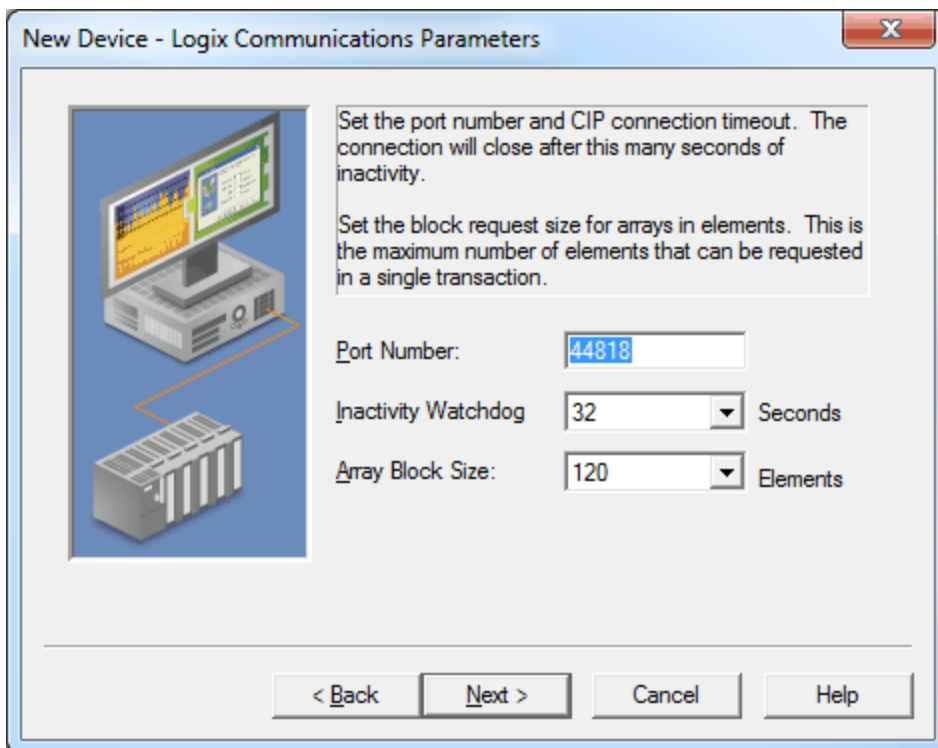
New Device - Logix Communications Parameters

Set the port number and CIP connection timeout. The connection will close after this many seconds of inactivity.

Set the block request size for arrays in elements. This is the maximum number of elements that can be requested in a single transaction.

Port Number: 44818

Inactivity Watchdog 32 Seconds

Array Block Size: 120 Elements

< Back Next > Cancel Help